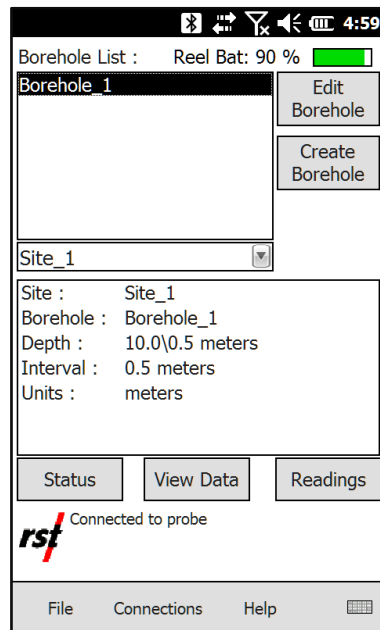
4:59

Borehole List : Reel Bat: 90 %

Borehole_1

Edit Borehole

Create Borehole

Site_1

Site : Site_1
Borehole : Borehole_1
Depth : 10.0\0.5 meters
Interval : 0.5 meters
Units : meters

Status

View Data

Readings

rst

Connected to probe

File Connections Help